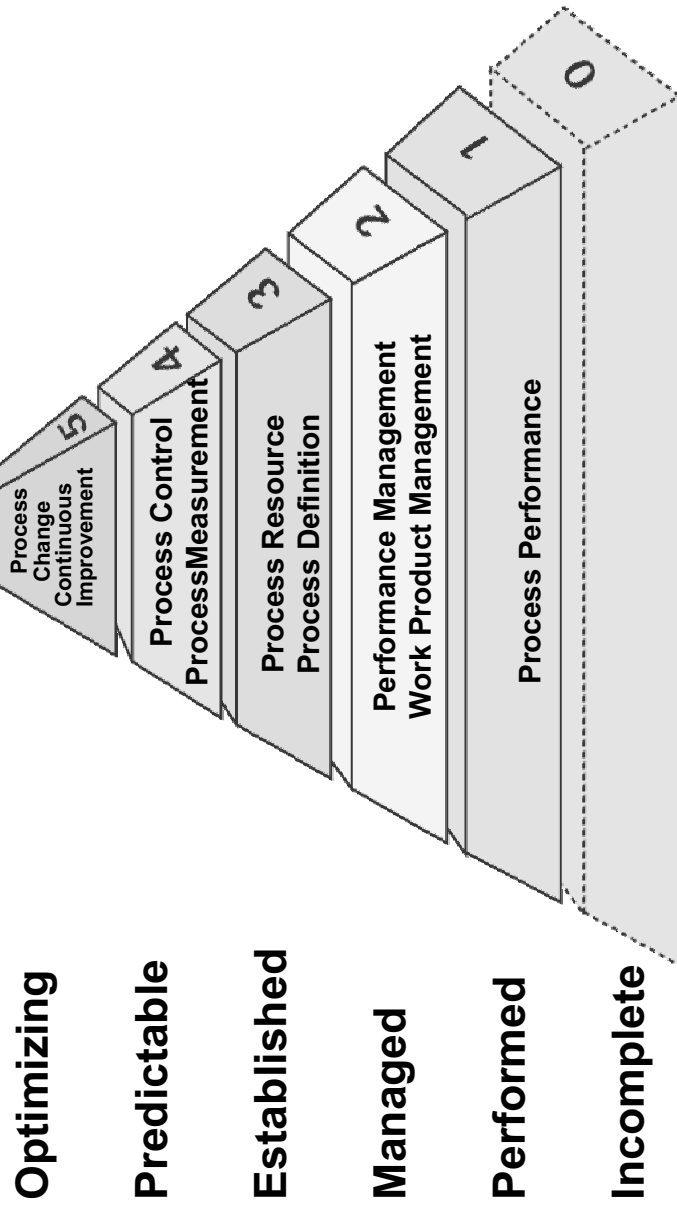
Optimizing

5

Process Change Continuous Improvement

Predictable

4

Process Control ProcessMeasurement

Established

3

Process Resource Process Definition

Managed

2

Performance Management Work Product Management

Performed

1

Process Performance

Incomplete

0